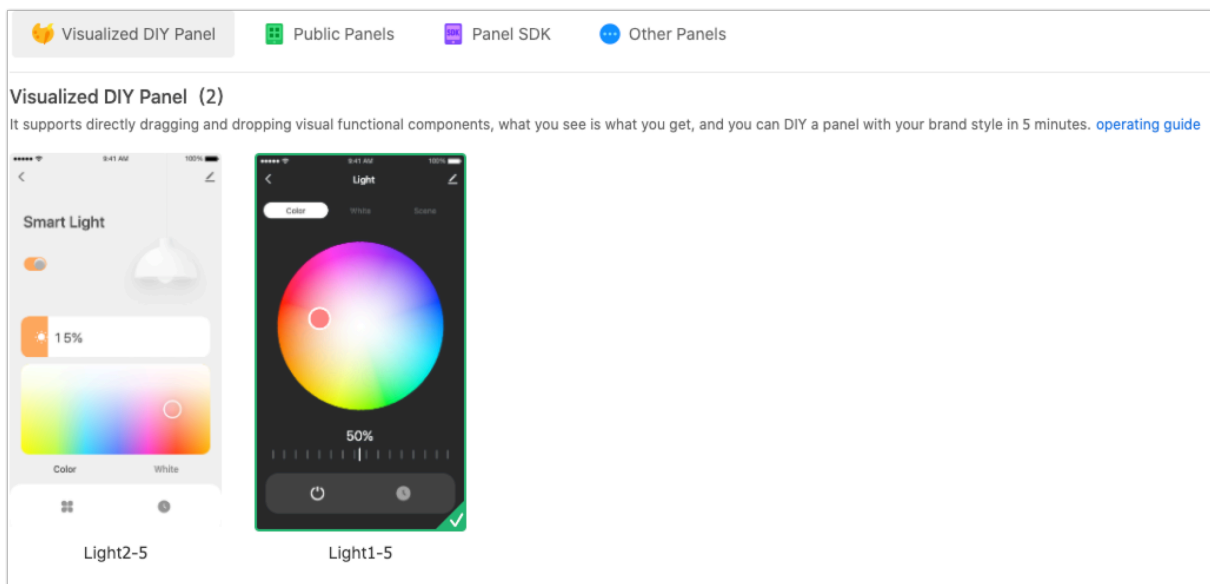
Visualized DIY Panel
Public Panels
Panel SDK
Other Panels

Visualized DIY Panel（2）

It supports directly dragging and dropping visual functional components, what you see is what you get, and you can DIY a panel with your brand style in 5 minutes. operating guide

9:41 AM
100%
Smart Light
15%
Color
White

Light2-5

9:41 AM
100%
Light
Color
White
Scene
50%

Light1-5